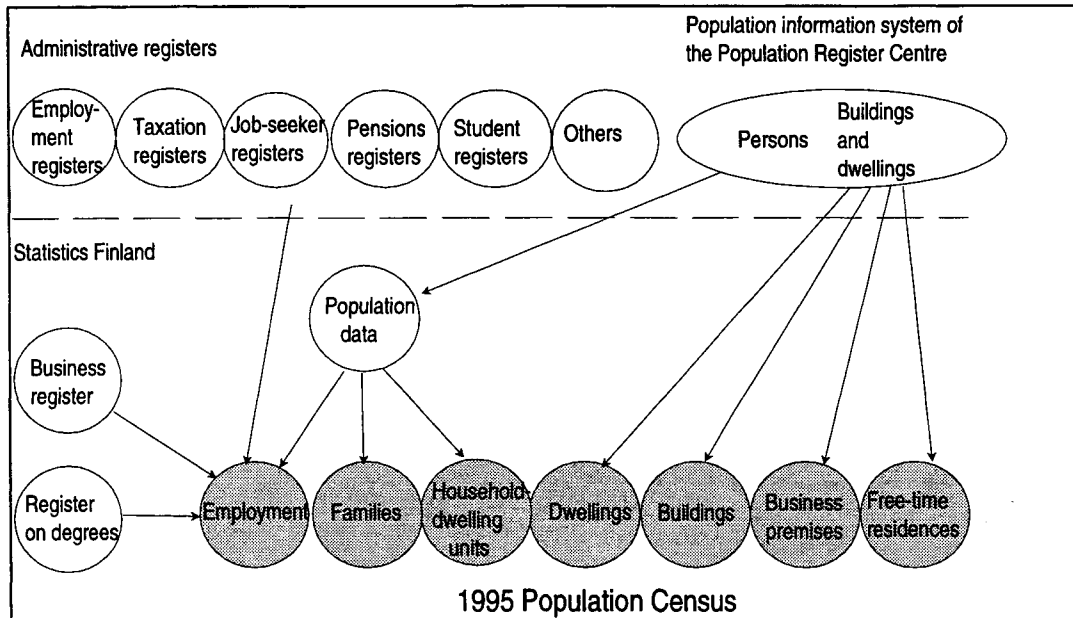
Administrative registers

Population information system of the Population Register Centre

Employment registers

Taxation registers

Job-seeker registers

Pensions registers

Student registers

Others

Persons

Buildings and dwellings

Statistics Finland

Population data

Business register

Register on degrees

Employment

Families

Household-dwelling units

Dwellings

Buildings

Business premises

Free-time residences

1995 Population Census